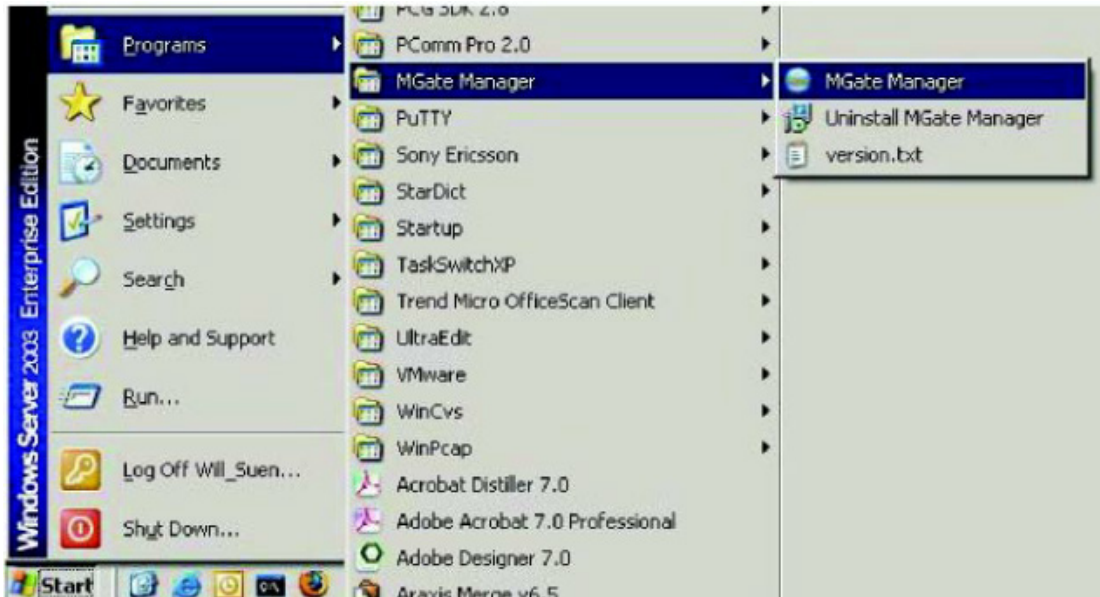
Windows Server 2003 Enterprise Edition

Programs

Favorites

Documents

Settings

Search

Help and Support

Run...

Log Off Will_Suen...

Shut Down...

Start

PCG SDK 2.8

PComm Pro 2.0

MGate Manager

PuTTY

Sony Ericsson

StarDict

Startup

TaskSwitchXP

Trend Micro OfficeScan Client

UltraEdit

VMware

WinCvs

WinPcap

Acrobat Distiller 7.0

Adobe Acrobat 7.0 Professional

Adobe Designer 7.0

Araxis Merge v6.5

MGate Manager

Uninstall MGate Manager

version.txt